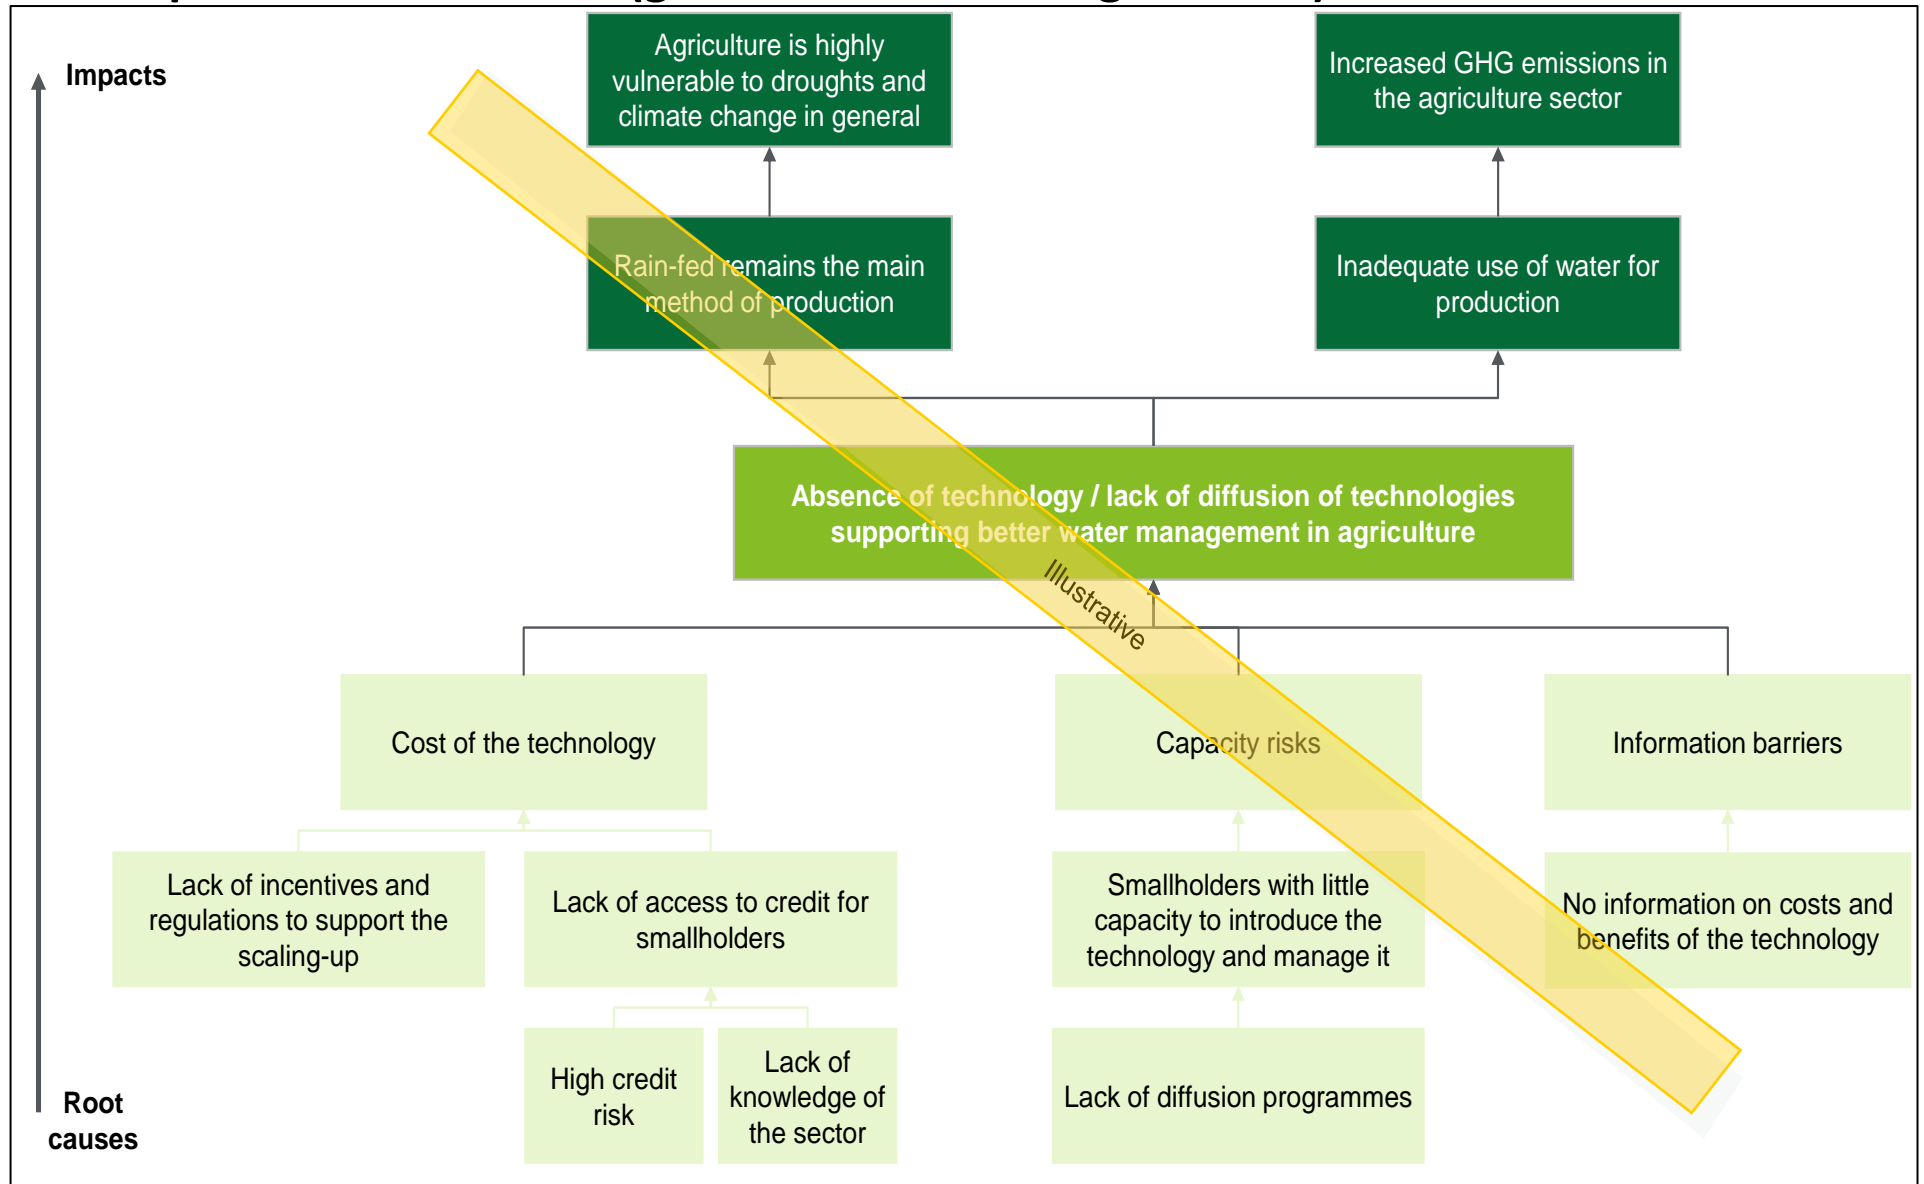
Impacts

Agriculture is highly vulnerable to droughts and climate change in general

Increased GHG emissions in the agriculture sector

Rain-fed remains the main method of production

Inadequate use of water for production

Absence of technology / lack of diffusion of technologies supporting better water management in agriculture

Illustrative

Cost of the technology

Capacity risks

Information barriers

Lack of incentives and regulations to support the scaling-up

Lack of access to credit for smallholders

Smallholders with little capacity to introduce the technology and manage it

No information on costs and benefits of the technology

High credit risk

Lack of knowledge of the sector

Lack of diffusion programmes

Root causes